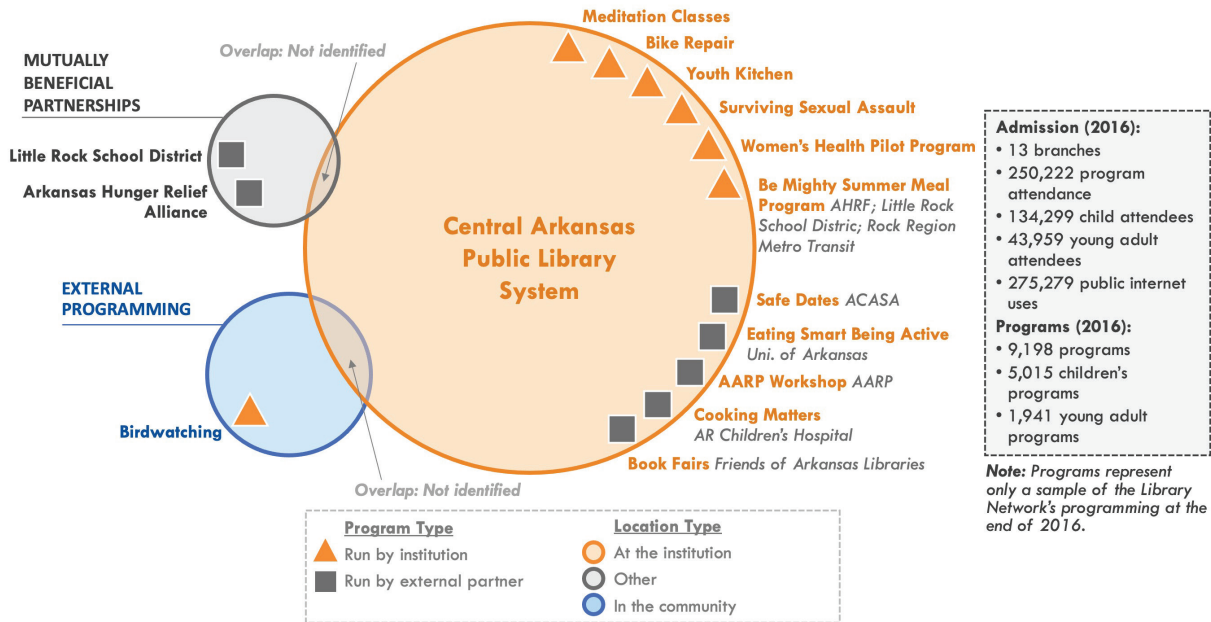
MUTUALLY BENEFICIAL PARTNERSHIPS

Overlap: Not identified

Little Rock School District

Arkansas Hunger Relief Alliance

EXTERNAL PROGRAMMING

Birdwatching

Overlap: Not identified

Central Arkansas Public Library System

Meditation Classes

Bike Repair

Youth Kitchen

Surviving Sexual Assault

Women's Health Pilot Program

Be Mighty Summer Meal Program AHRF; Little Rock School Distric; Rock Region Metro Transit

Safe Dates ACASA

Eating Smart Being Active Uni. of Arkansas

AARP Workshop AARP

Cooking Matters AR Children's Hospital

Book Fairs Friends of Arkansas Libraries

Admission (2016):
• 13 branches
• 250,222 program attendance
• 134,299 child attendees
• 43,959 young adult attendees
• 275,279 public internet uses
Programs (2016):
• 9,198 programs
• 5,015 children's programs
• 1,941 young adult programs

Note: Programs represent only a sample of the Library Network's programming at the end of 2016.

Program Type
Run by institution
Run by external partner

Location Type
At the institution
Other
In the community